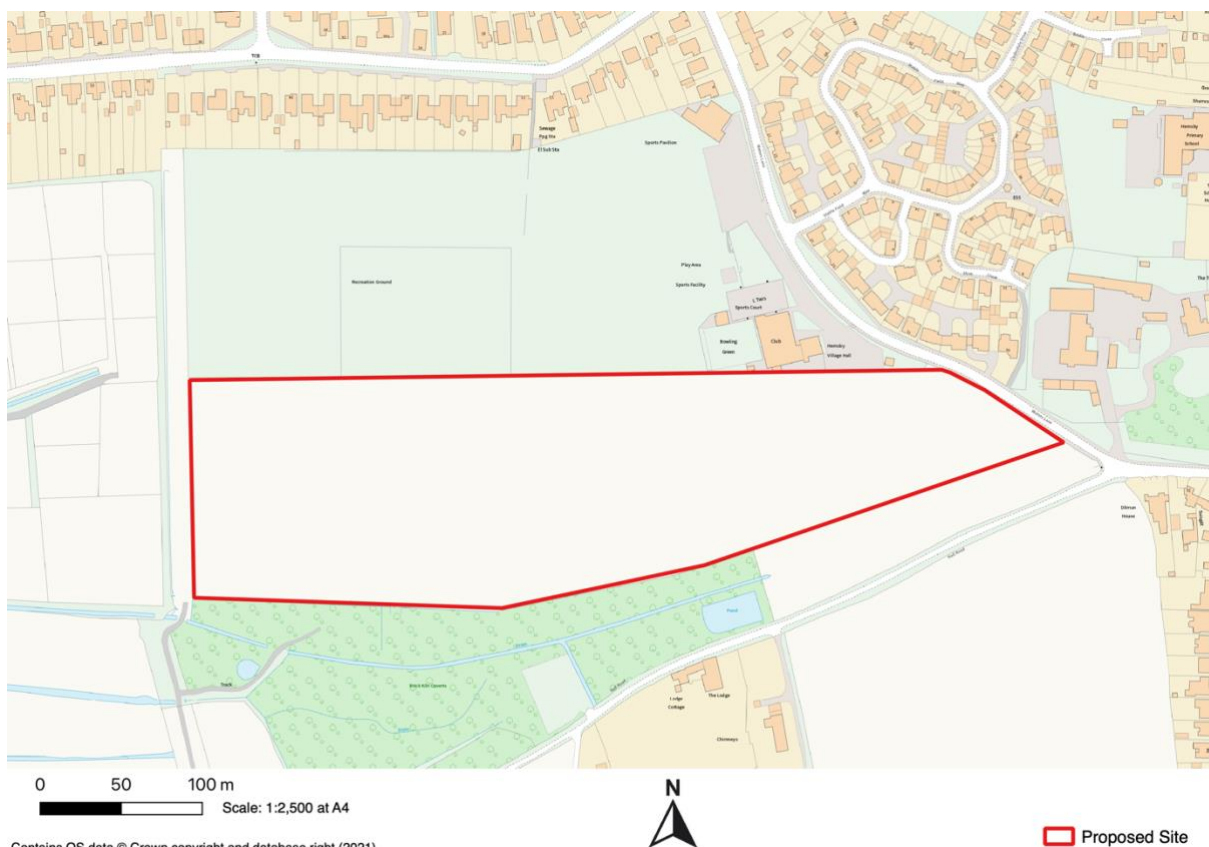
TCB

Sewage
Pmg Stn

El Sub Sta

Sports Pavilion

Hemsby
Primary
School

Recreation Ground

Play Area

Sports Facility

LTWT
Sports Court

Bowling
Green

Club

Hemsby
Village Hall

Pond

Track

Lodge
Cottage

The Lodge

Chimneys

0 50 100 m

Scale: 1:2,500 at A4

N

Proposed Site

Contains OS data © Crown copyright and database right (2021)